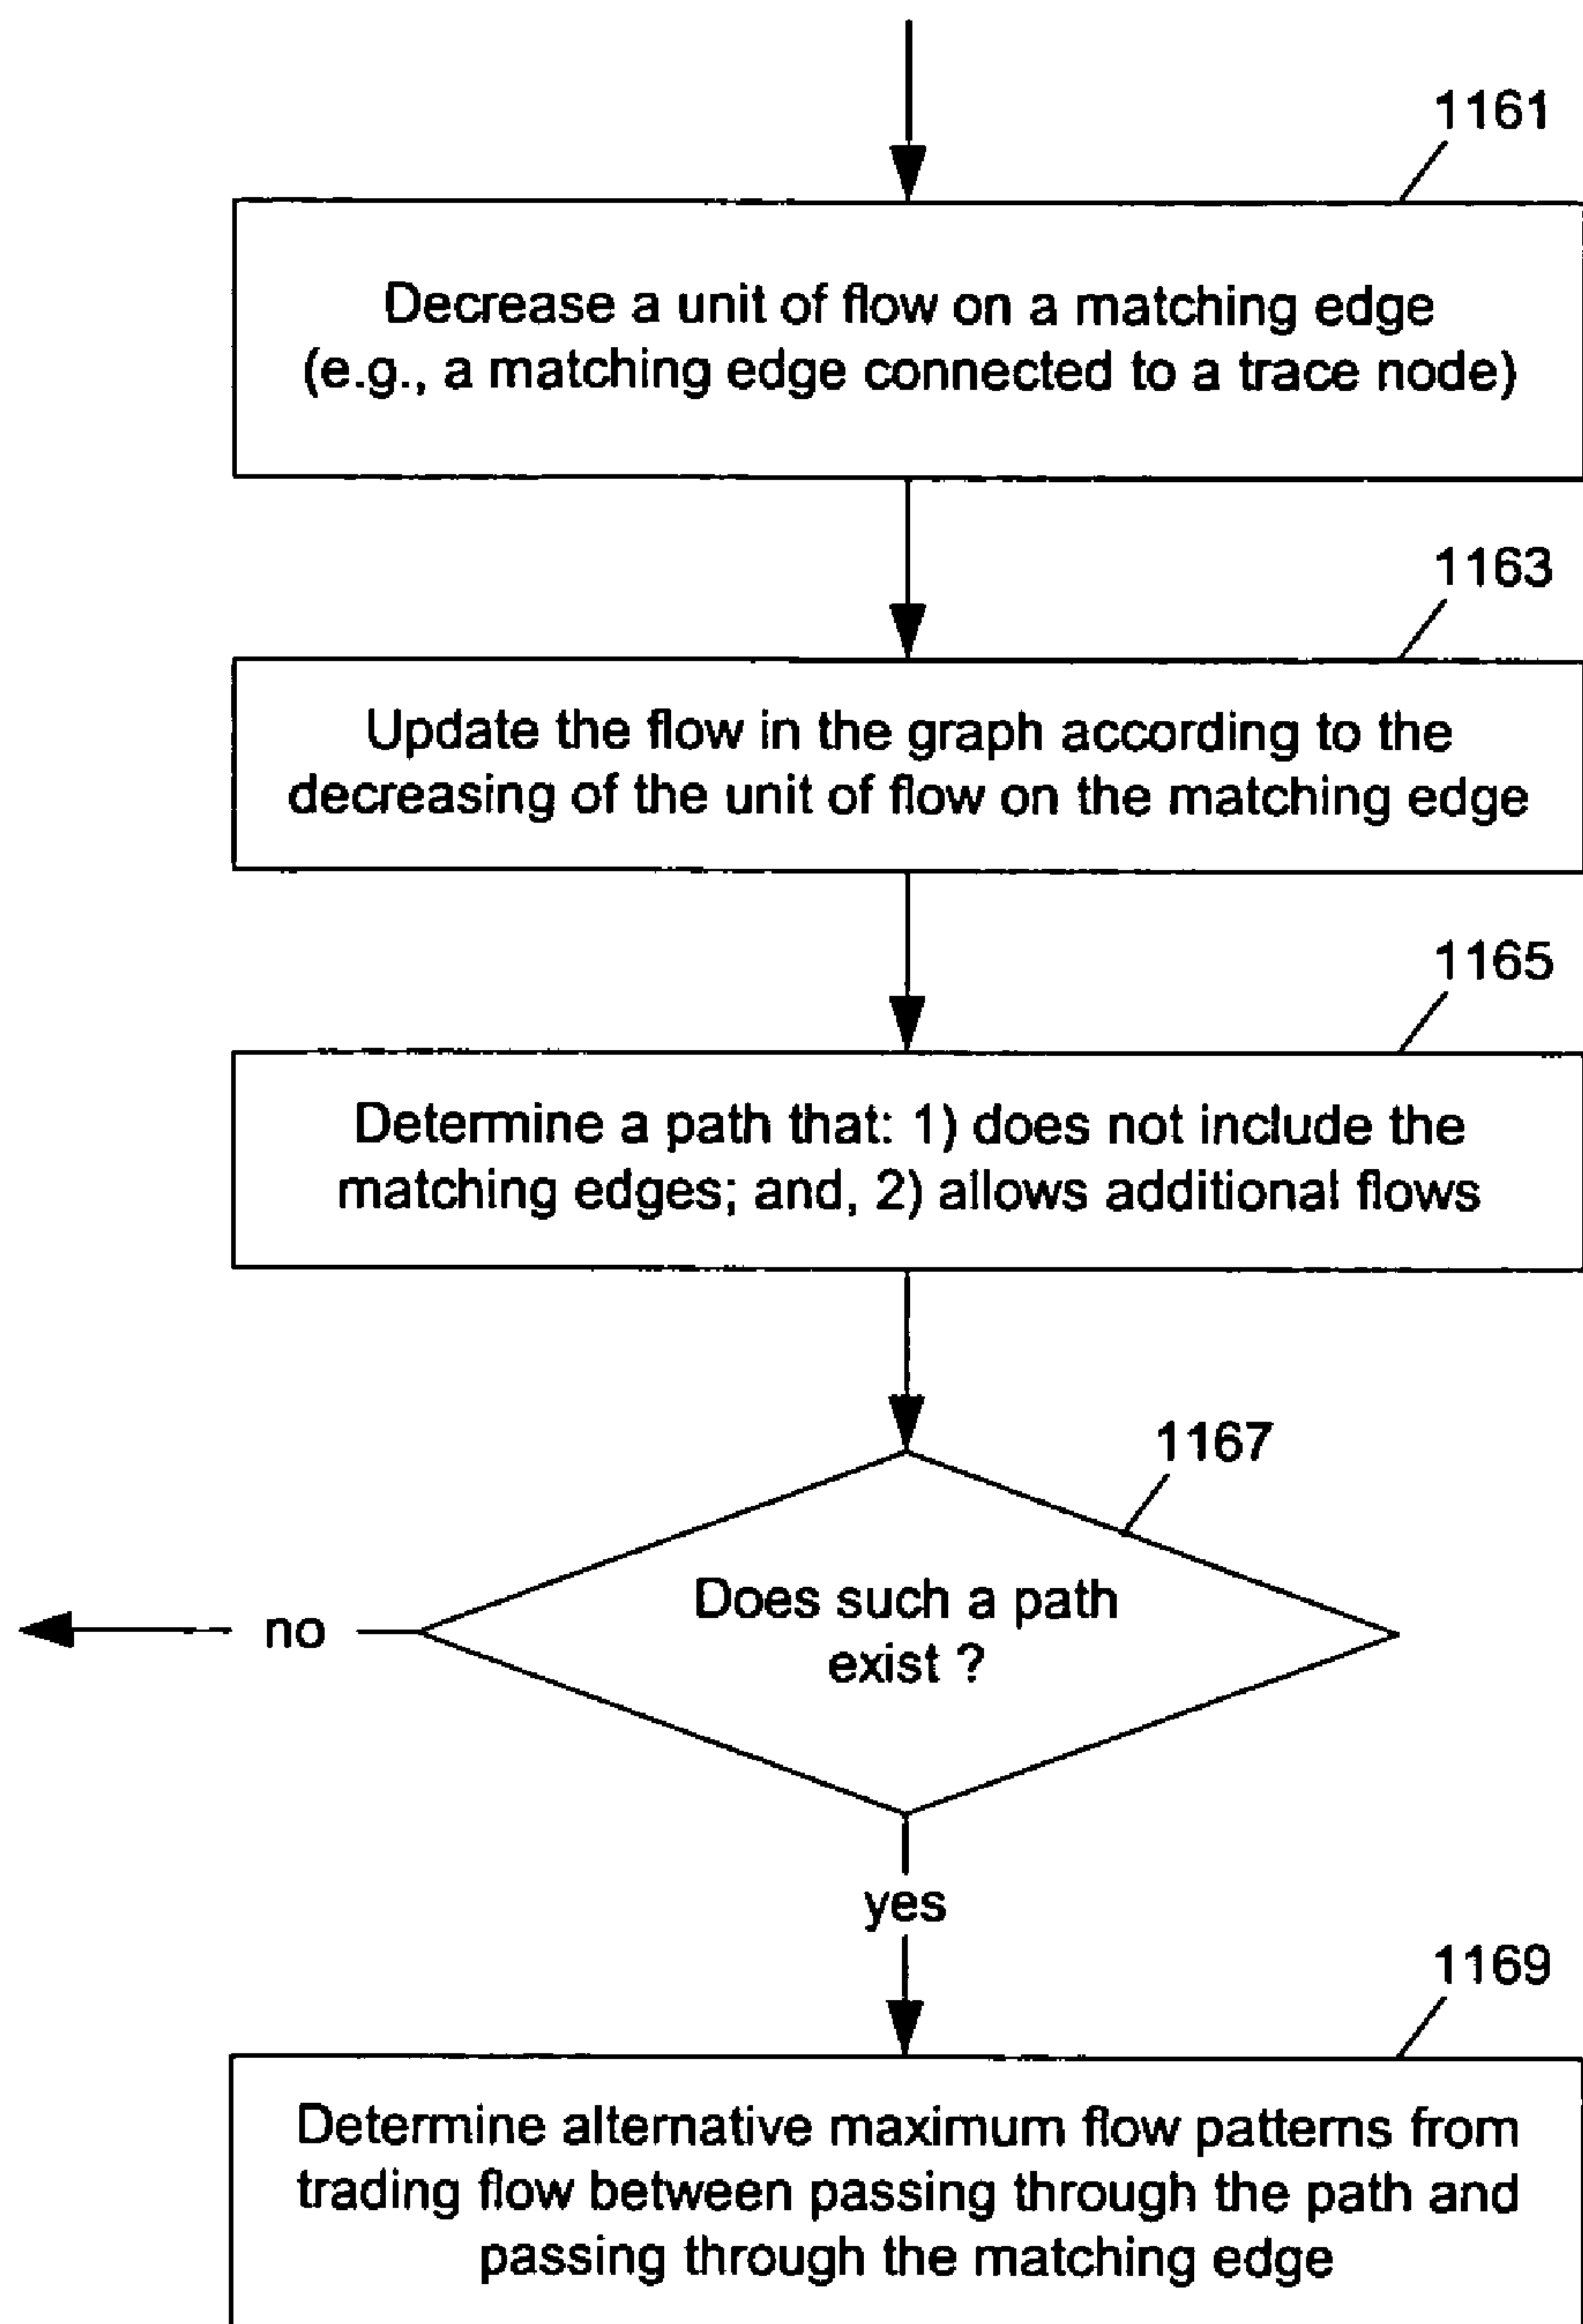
1161

Decrease a unit of flow on a matching edge (e.g., a matching edge connected to a trace node)

1163

Update the flow in the graph according to the decreasing of the unit of flow on the matching edge

1165

Determine a path that: 1) does not include the matching edges; and, 2) allows additional flows

1167

Does such a path exist ?

no

yes

1169

Determine alternative maximum flow patterns from trading flow between passing through the path and passing through the matching edge